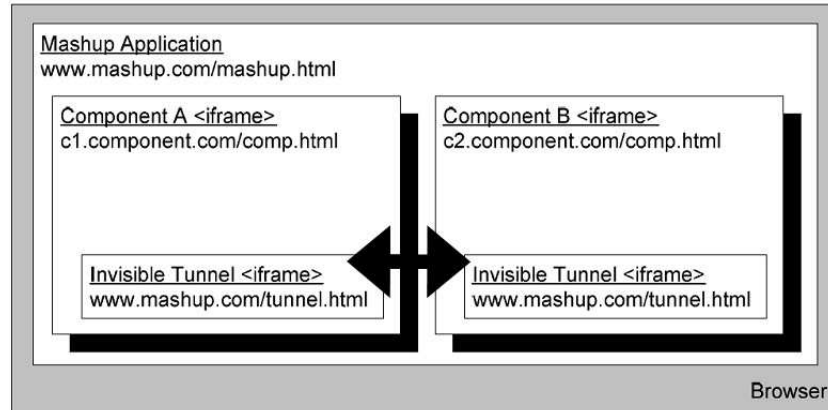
Mashup Application
www.mashup.com/mashup.html

Component A <iframe>
c1.component.com/comp.html

Invisible Tunnel <iframe>
www.mashup.com/tunnel.html

Component B <iframe>
c2.component.com/comp.html

Invisible Tunnel <iframe>
www.mashup.com/tunnel.html

Browser